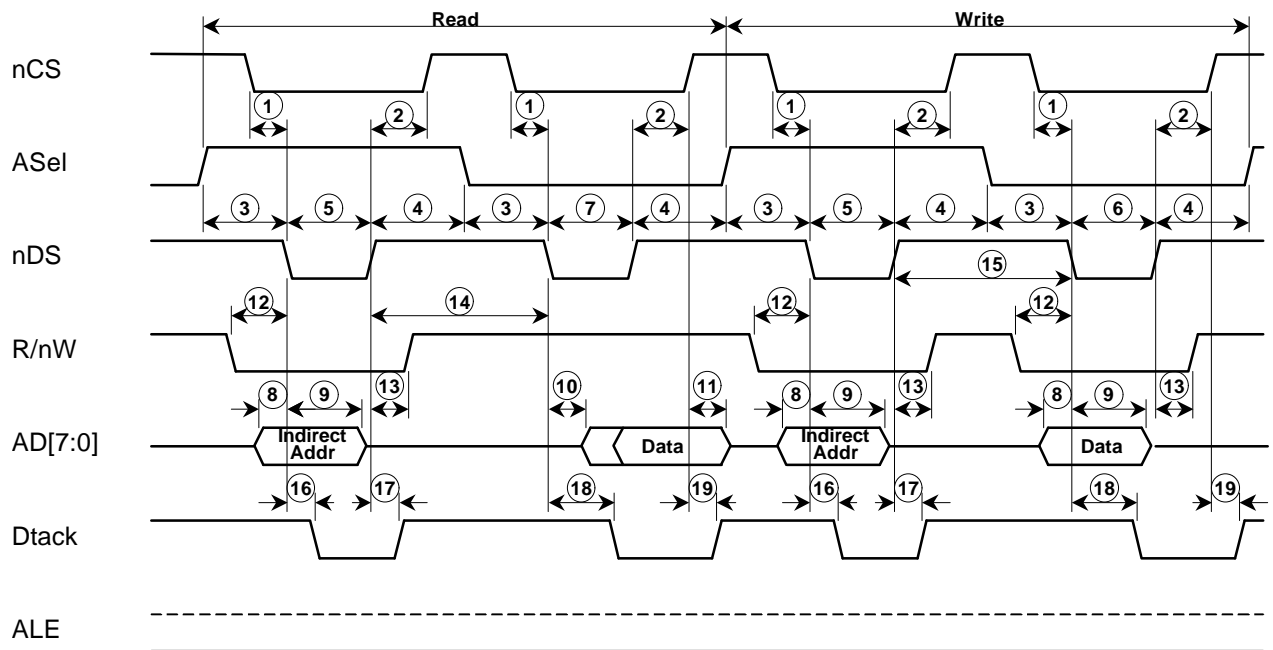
Read

Write

nCS

1 2 1 2 1 2 1 2

ASel

3 5 4 3 7 4 3 5 4 3 6 4

nDS

15

12 14 12 12

R/nW

8 9 13 10 11 8 9 13 8 9 13

AD[7:0]

Indirect Addr

Data

Indirect Addr

Data

16 17 18 19 16 17 18 19

Dtack

ALE